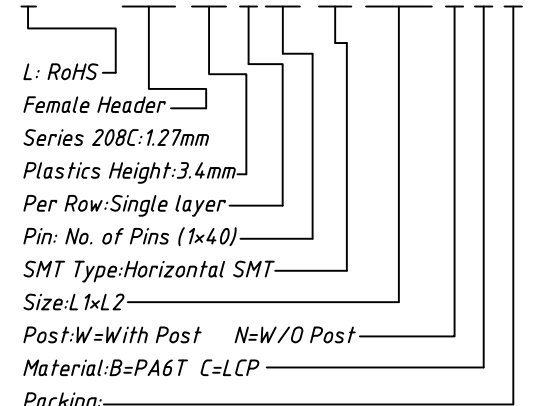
L: RoHS

Female Header

Series 208C:1.27mm

Plastics Height:3.4mm

Per Row:Single layer

Pin: No. of Pins (1×40)

SMT Type:Horizontal SMT

Size:L1×L2

Post:W=With Post N=W/O Post

Material:B=PA6T C=LCP

Packing: